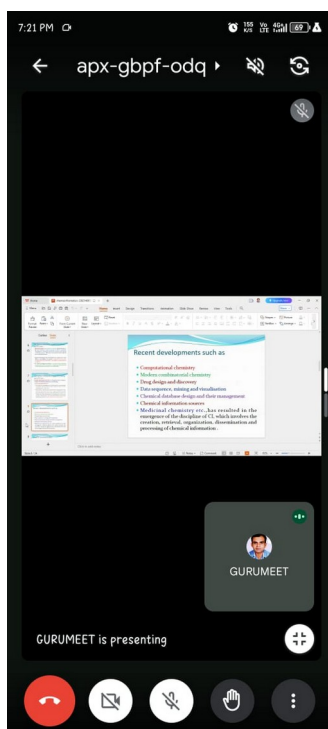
7:21 PM

155 K/S Vo LTE 4G 69

apx-gbpf-odq

Recent developments such as

Computational chemistry
Modern combinatorial chemistry
Drug design and discovery
Data sequence, mining and visualization
Chemical database design and their management
Chemical information sources
Medicinal chemistry etc., has resulted in the emergence of the discipline of CI, which involves the creation, retrieval, organization, dissemination and processing of chemical information.

GURUMEET

GURUMEET is presenting